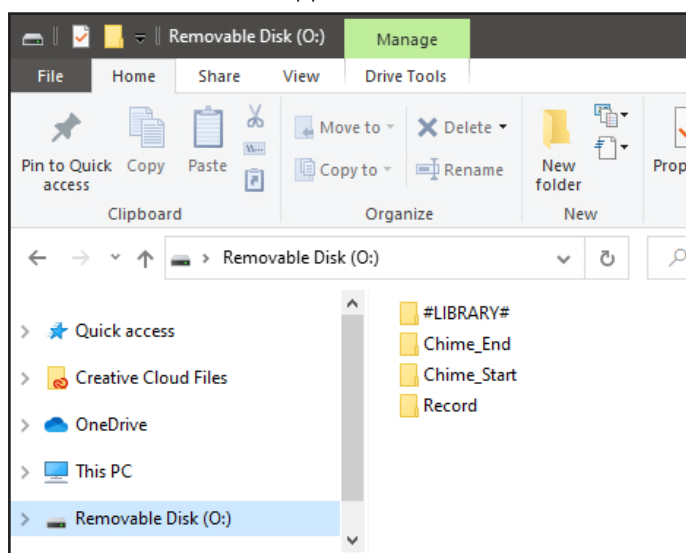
Removable Disk (O:)
Manage
File
Home
Share
View
Drive Tools
Pin to Quick access
Copy
Paste
Clipboard
Move to
Copy to
Delete
Rename
Organize
New folder
New
Prop
Removable Disk (O:)
Quick access
Creative Cloud Files
OneDrive
This PC
Removable Disk (O:)
#LIBRARY#
Chime_End
Chime_Start
Record